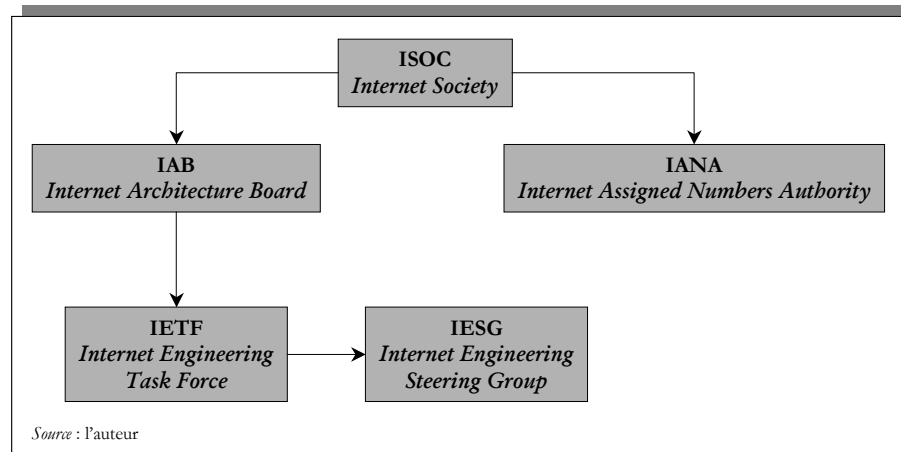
**ISOC**
*Internet Society*

**IAB**
*Internet Architecture Board*

**IANA**
*Internet Assigned Numbers Authority*

**IETF**
*Internet Engineering Task Force*

**IESG**
*Internet Engineering Steering Group*

*Source* : l'auteur